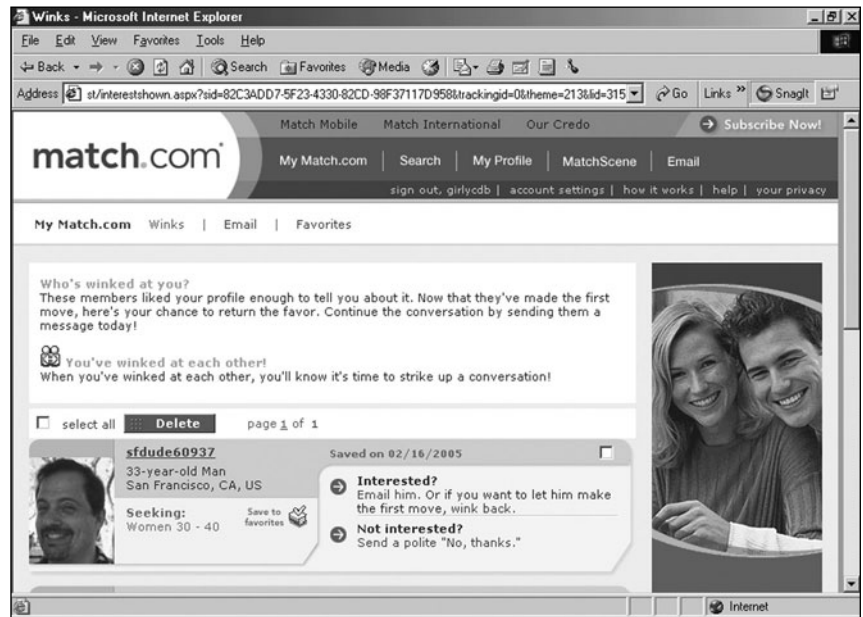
Winks - Microsoft Internet Explorer

File Edit View Favorites Tools Help

Back Search Favorites Media

Address st/interestshown.aspx?sid=82C3ADD7-5F23-4330-82CD-98F37117D958&trackingid=0&theme=213&lid=315 Go Links SnagIt

Match Mobile Match International Our Credo Subscribe Now!

match.com

My Match.com | Search | My Profile | MatchScene | Email

sign out, girlycdb | account settings | how it works | help | your privacy

My Match.com Winks | Email | Favorites

Who's winked at you?
These members liked your profile enough to tell you about it. Now that they've made the first move, here's your chance to return the favor. Continue the conversation by sending them a message today!

You've winked at each other!
When you've winked at each other, you'll know it's time to strike up a conversation!

select all Delete page 1 of 1

sfdude60937
33-year-old Man
San Francisco, CA, US

Seeking:
Women 30 - 40

Save to favorites

Saved on 02/16/2005

Interested?
Email him. Or if you want to let him make the first move, wink back.

Not interested?
Send a polite "No, thanks."

Internet